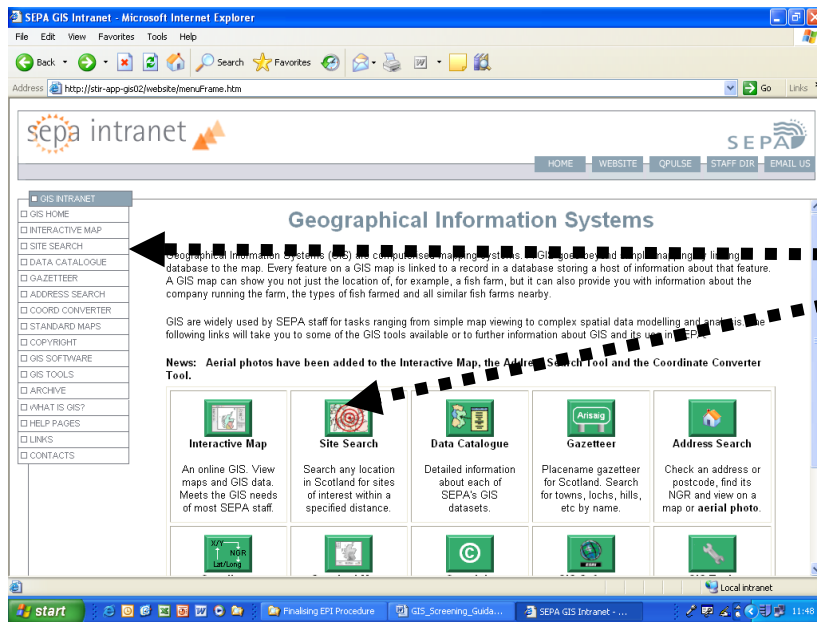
SEPA GIS Intranet - Microsoft Internet Explorer

File Edit View Favorites Tools Help

Back Search Favorites

Address http://stir-app-gis02/website/menuFrame.htm Go Links

sepa intranet

SEPA

HOME WEBSITE QPULSE STAFF DIR EMAIL US

GIS INTRANET
GIS HOME
INTERACTIVE MAP
SITE SEARCH
DATA CATALOGUE
GAZETTEER
ADDRESS SEARCH
COORD CONVERTER
STANDARD MAPS
COPYRIGHT
GIS SOFTWARE
GIS TOOLS
ARCHIVE
WHAT IS GIS?
HELP PAGES
LINKS
CONTACTS

Geographical Information Systems

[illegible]eographical Information Systems (GIS) are computerised mapping systems. A GIS goes beyond simple mapping by linking a database to the map. Every feature on a GIS map is linked to a record in a database storing a host of information about that feature. A GIS map can show you not just the location of, for example, a fish farm, but it can also provide you with information about the company running the farm, the types of fish farmed and all similar fish farms nearby.

GIS are widely used by SEPA staff for tasks ranging from simple map viewing to complex spatial data modelling and analysis. The following links will take you to some of the GIS tools available or to further information about GIS and its use in SEPA.

News: Aerial photos have been added to the Interactive Map, the Address Search Tool and the Coordinate Converter Tool.

Interactive Map
An online GIS. View maps and GIS data. Meets the GIS needs of most SEPA staff.

Site Search
Search any location in Scotland for sites of interest within a specified distance.

Data Catalogue
Detailed information about each of SEPA's GIS datasets.

Arisaig
Gazetteer
Placename gazetteer for Scotland. Search for towns, lochs, hills, etc by name.

Address Search
Check an address or postcode, find its NGR and view on a map or aerial photo.

X/Y NGR Lat/Long

Local intranet

start Finalising EPI Procedure GIS_Screening_Guida... SEPA GIS Intranet - ... 11:48